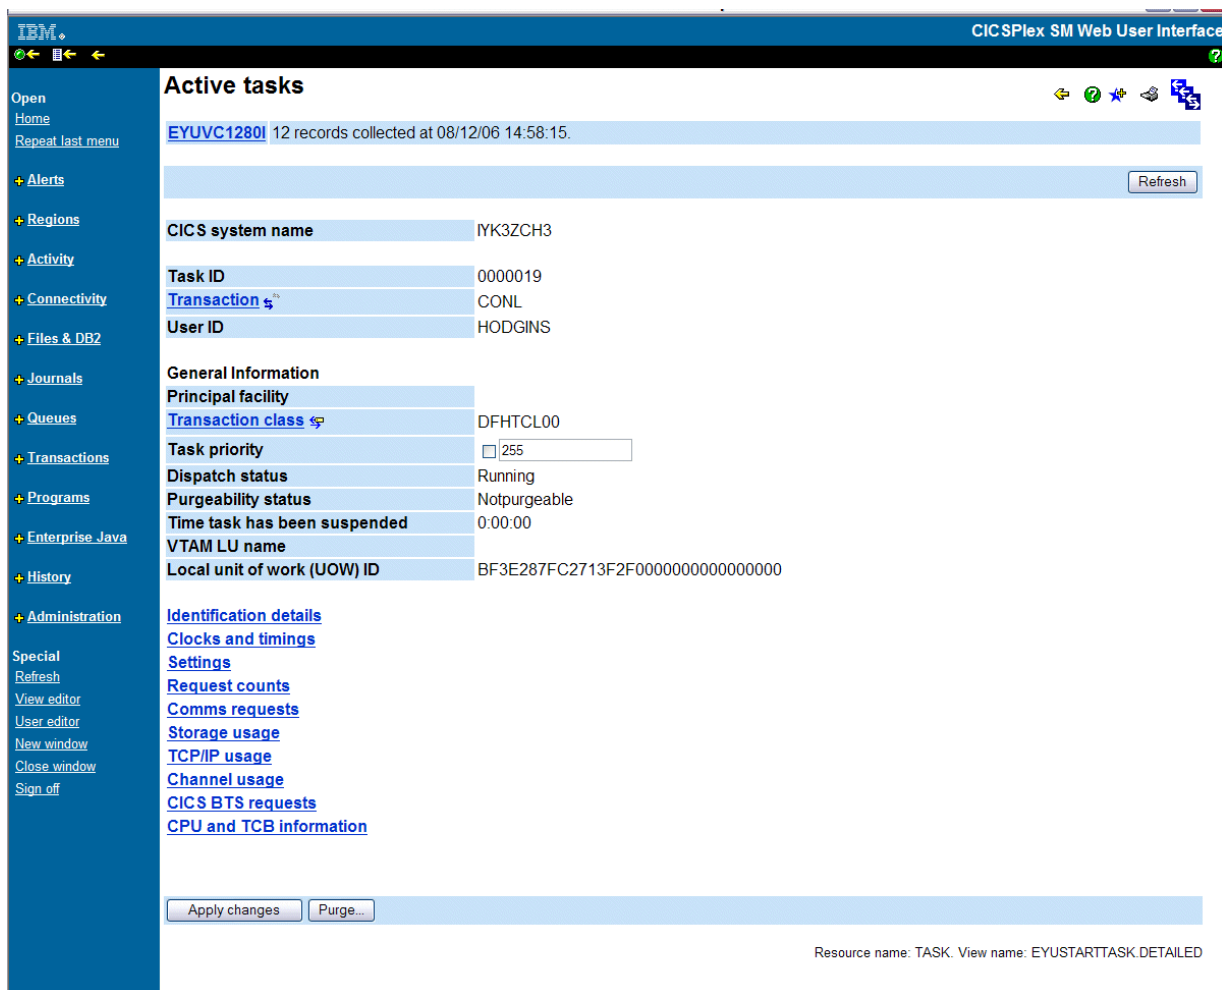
IBM. CICSPlex SM Web User Interface

Open
Home
Repeat last menu

Alerts
Regions
Activity
Connectivity
Files & DB2
Journals
Queues
Transactions
Programs
Enterprise Java
History
Administration

Special
Refresh
View editor
User editor
New window
Close window
Sign off

Active tasks

EYUVC1280I 12 records collected at 08/12/06 14:58:15.

Refresh

| | |
|---|---|
| CICS system name | IYK3ZCH3 |
| Task ID | 0000019 |
| Transaction | CONL |
| User ID | HODGINS |

General Information

| | |
|---|---|
| Principal facility | |
| Transaction class | DFHTCL00 |
| Task priority | 255 |
| Dispatch status | Running |
| Purgeability status | Notpurgeable |
| Time task has been suspended | 0:00:00 |
| VTAM LU name | |
| Local unit of work (UOW) ID | BF3E287FC2713F2F0000000000000000 |

Identification details
Clocks and timings
Settings
Request counts
Comms requests
Storage usage
TCP/IP usage
Channel usage
CICS BTS requests
CPU and TCB information

Apply changes Purge...

Resource name: TASK. View name: EYUSTARTTASK.DETAILED